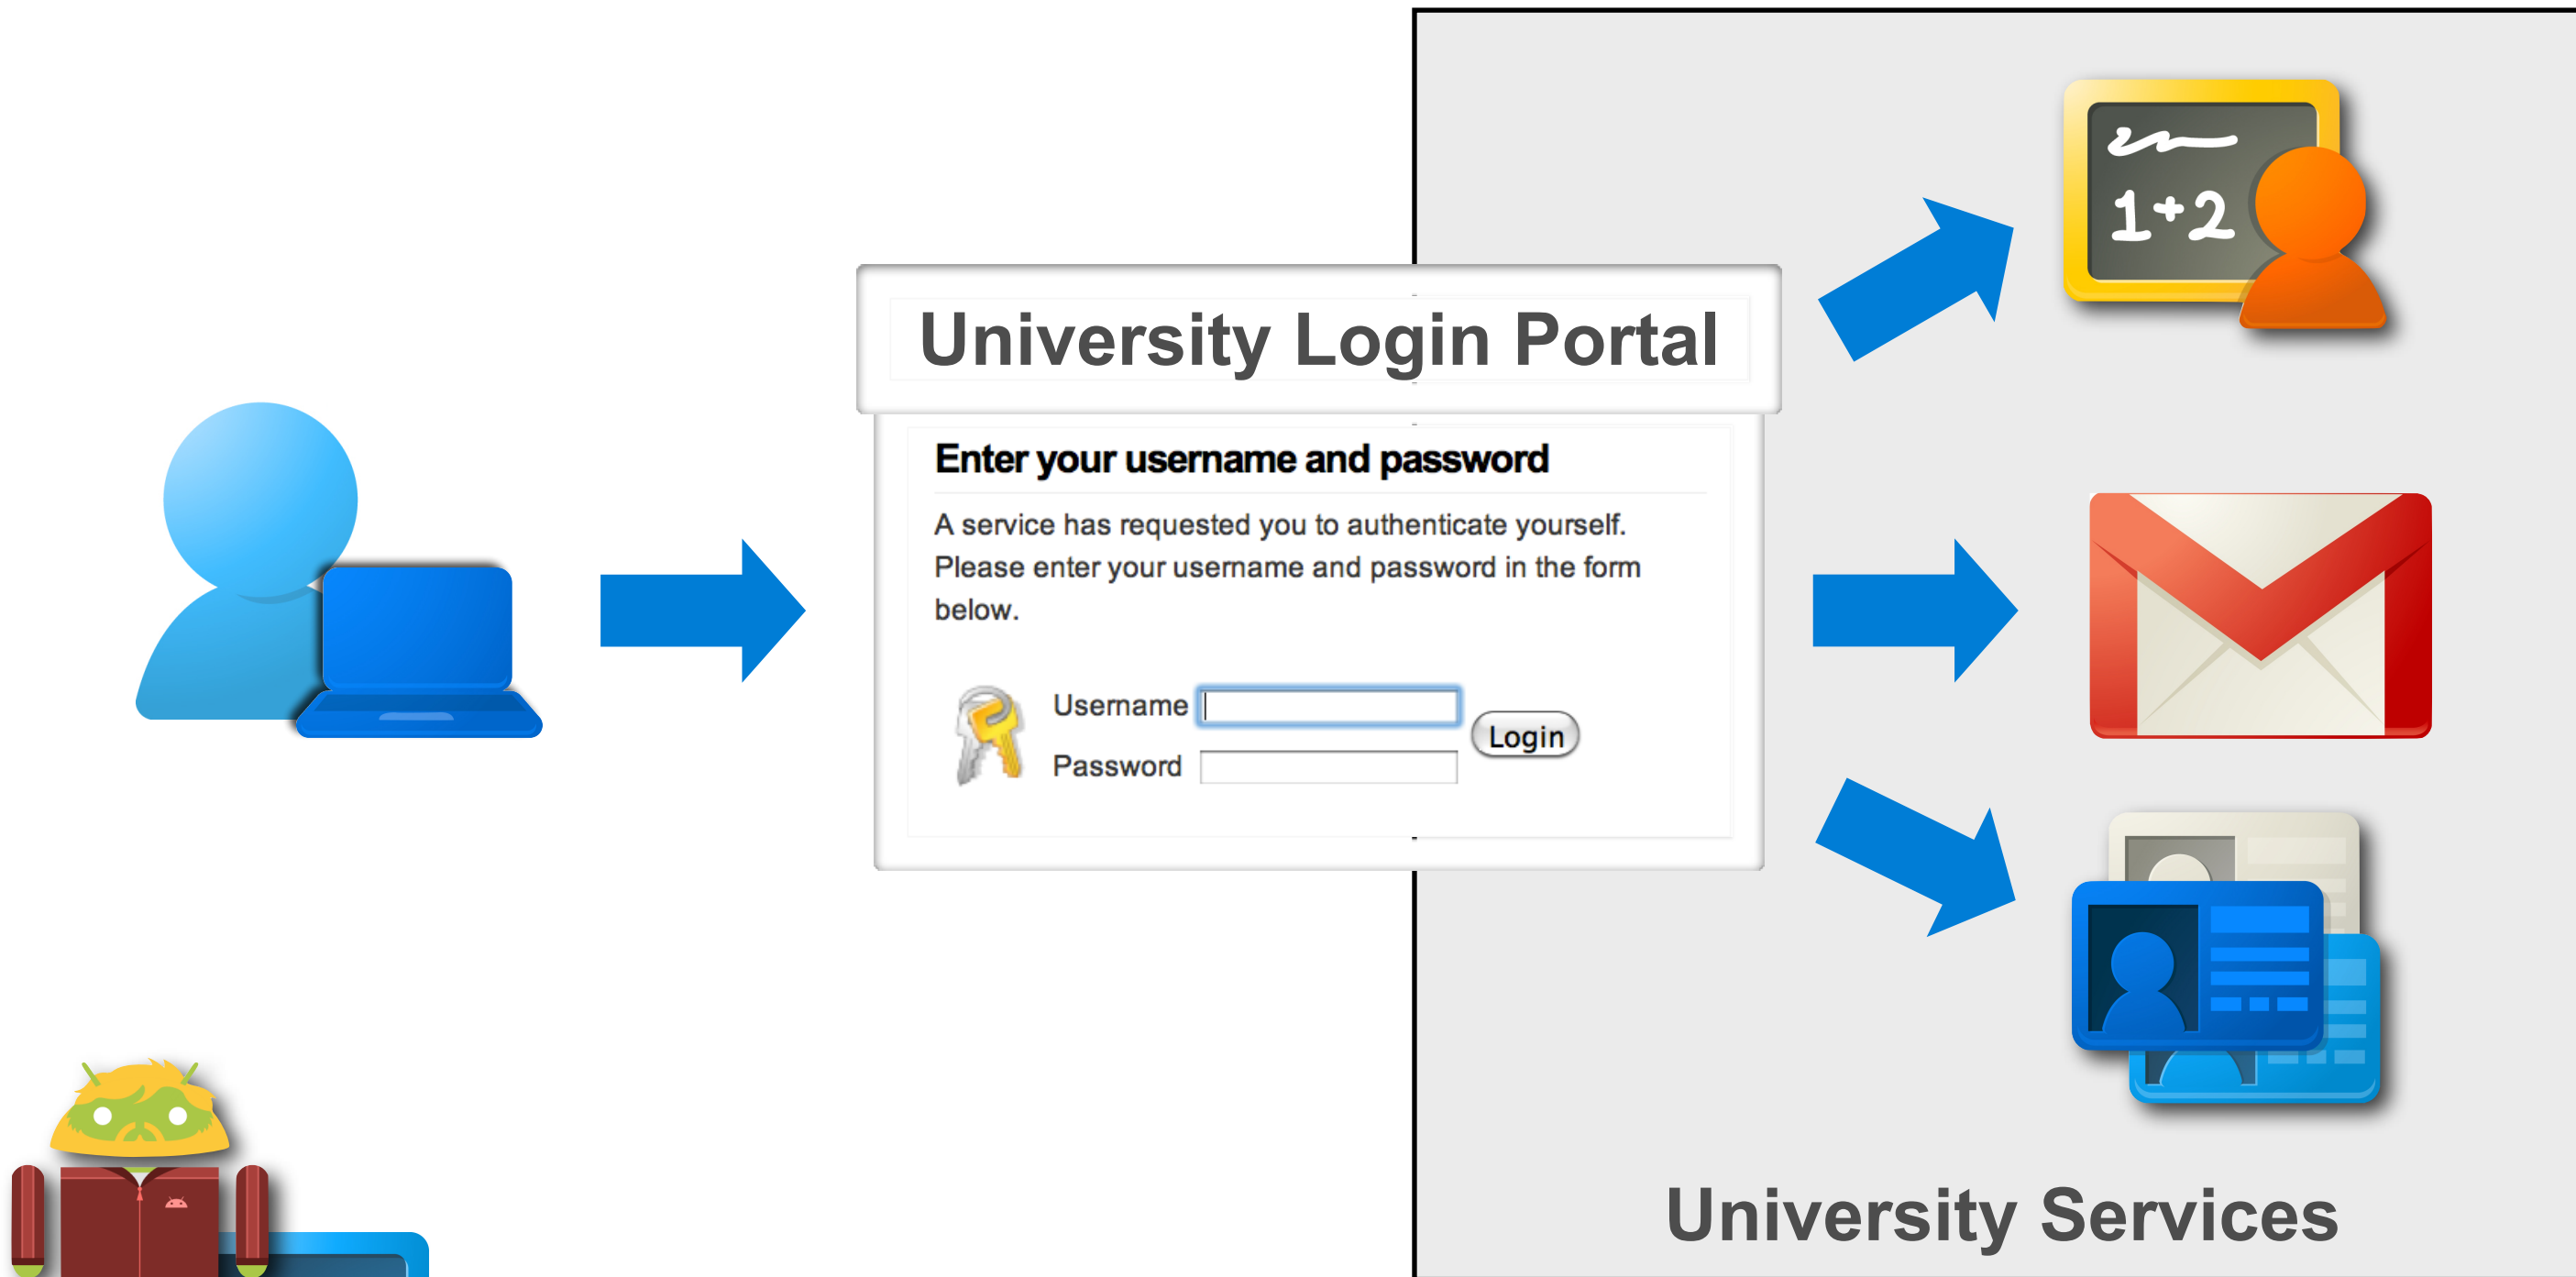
University Login Portal

Enter your username and password

A service has requested you to authenticate yourself. Please enter your username and password in the form below.

Username

Password

Login

1+2

University Services